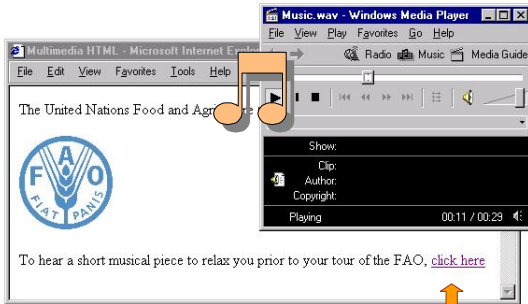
Multimedia HTML - Microsoft Internet Explo

File Edit View Favorites Tools Help

The United Nations Food and Agri

FAO

FIAT PANIS

To hear a short musical piece to relax you prior to your tour of the FAO, click here

Music.wav - Windows Media Player

File View Play Favorites Go Help

Radio Music Media Guide

Show:

Clip:

Author:

Copyright:

Playing

00:11 / 00:29